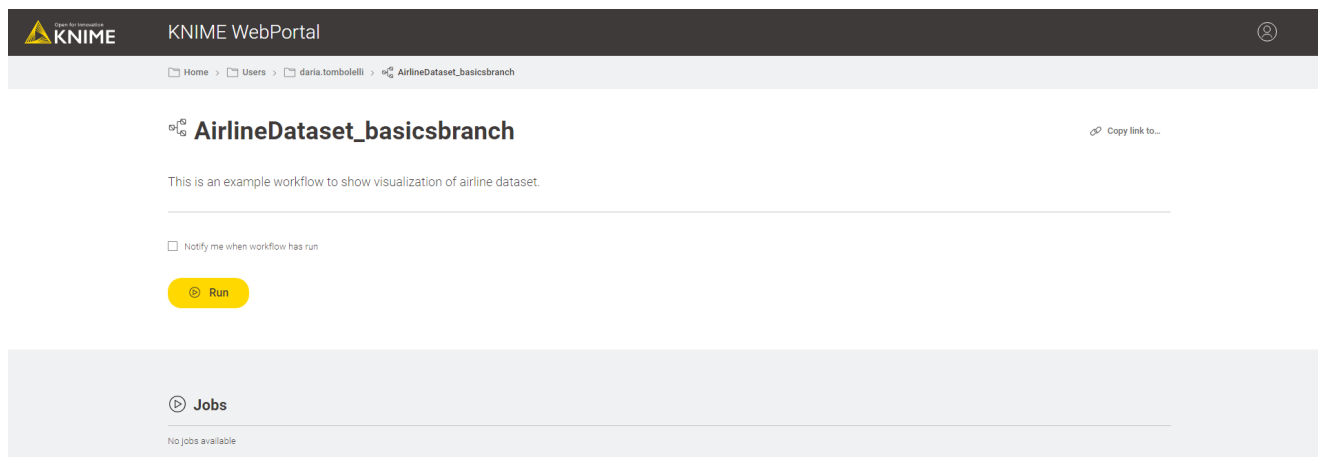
Open for Innovation KNIME

KNIME WebPortal

Home › Users › daria.tombolelli › AirlineDataset_basicsbranch

AirlineDataset_basicsbranch

Copy link to...

This is an example workflow to show visualization of airline dataset.

Notify me when workflow has run

Run

Jobs

No jobs available